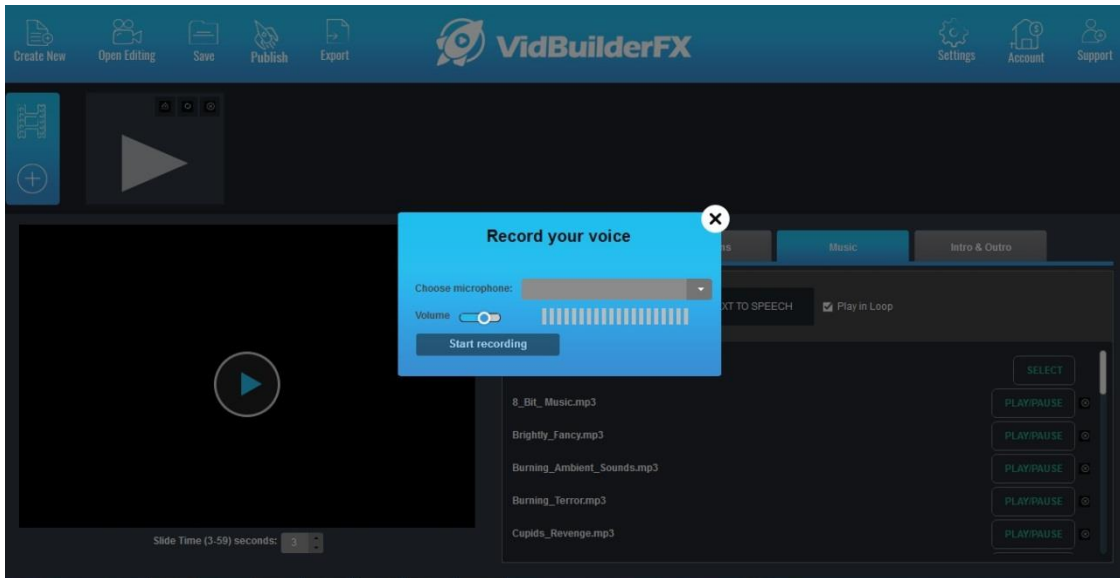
Create New
Open Editing
Save
Publish
Export

VidBuilderFX

Settings
Account
Support

Record your voice

Choose microphone:
Volume
Start recording

ns
Music
Intro & Outro

XT TO SPEECH
Play in Loop

SELECT

8_Bit_Music.mp3
PLAY/PAUSE
Brightly_Fancy.mp3
PLAY/PAUSE
Burning_Ambient_Sounds.mp3
PLAY/PAUSE
Burning_Terror.mp3
PLAY/PAUSE
Cupids_Revenge.mp3
PLAY/PAUSE

Slide Time (3-59) seconds: 3